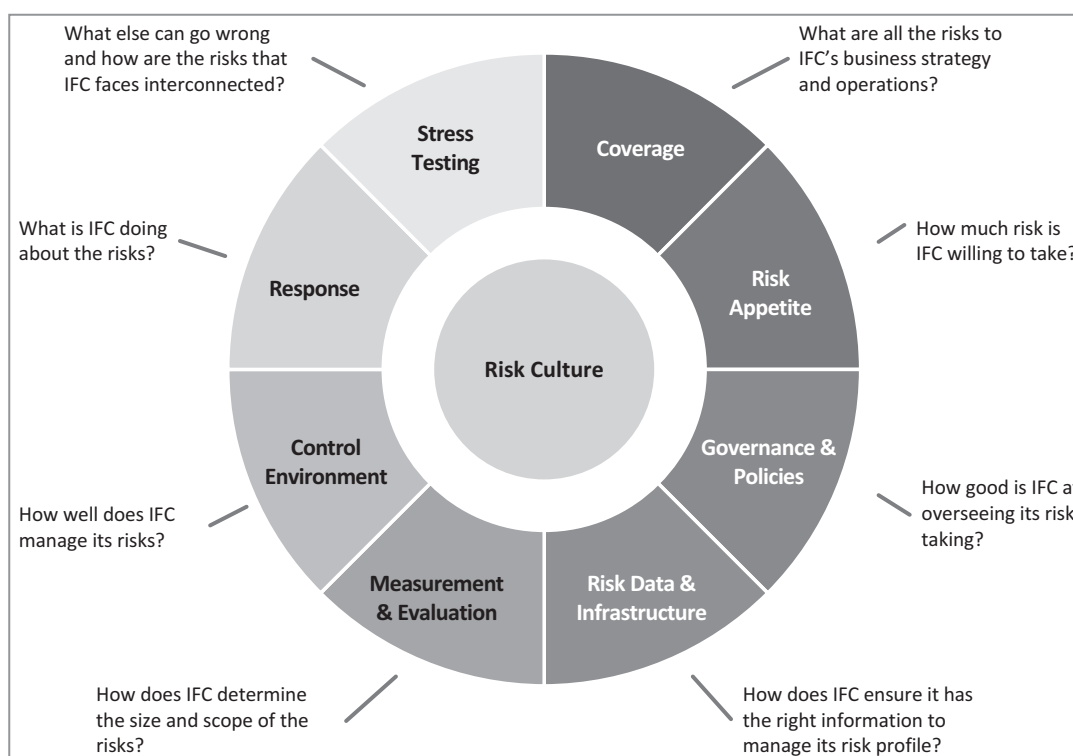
What else can go wrong and how are the risks that IFC faces interconnected?

What are all the risks to IFC's business strategy and operations?

Stress Testing

Coverage

What is IFC doing about the risks?

How much risk is IFC willing to take?

Response

Risk Appetite

Risk Culture

Control Environment

Governance & Policies

How well does IFC manage its risks?

How good is IFC a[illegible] overseeing its risk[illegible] taking?

Measurement & Evaluation

Risk Data & Infrastructure

How does IFC determine the size and scope of the risks?

How does IFC ensure it has the right information to manage its risk profile?